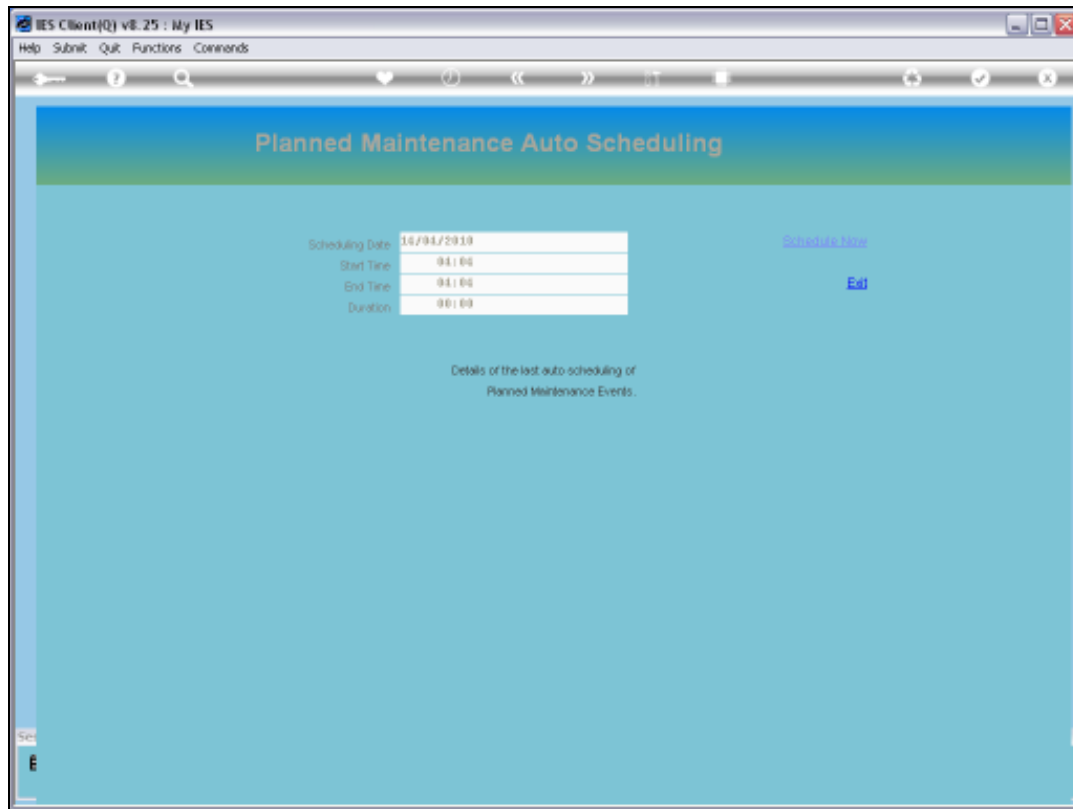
IES Client(Q) v8.25 : My IES

Help Submit Quit Functions Commands

Planned Maintenance Auto Scheduling

Scheduling Date 16/04/2010
Start Time 04:06
End Time 04:06
Duration 00:00

Schedule Now

Edit

Details of the last auto scheduling of Planned Maintenance Events.

Se

E